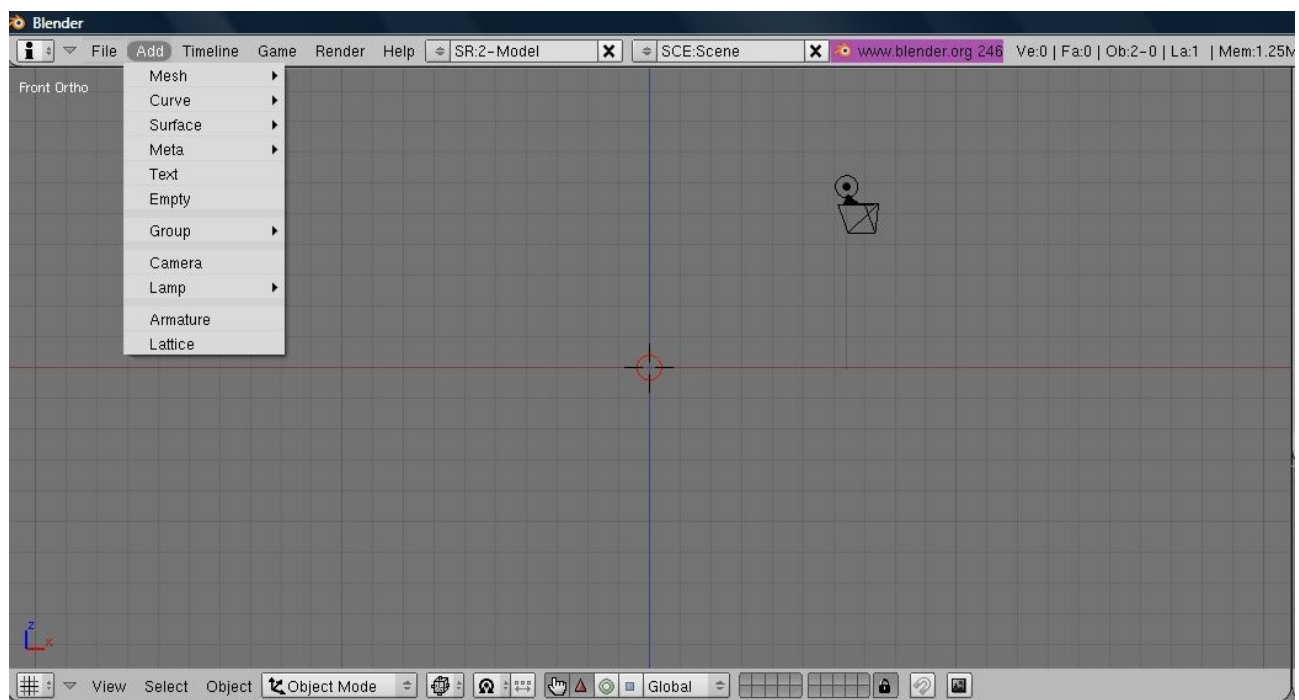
Blender

File Add Timeline Game Render Help SR:2-Model SCE:Scene www.blender.org 246 Ve:0 | Fa:0 | Ob:2-0 | La:1 | Mem:1.25M

Front Ortho

Mesh
Curve
Surface
Meta
Text
Empty
Group
Camera
Lamp
Armature
Lattice

z
x

View Select Object Object Mode Global